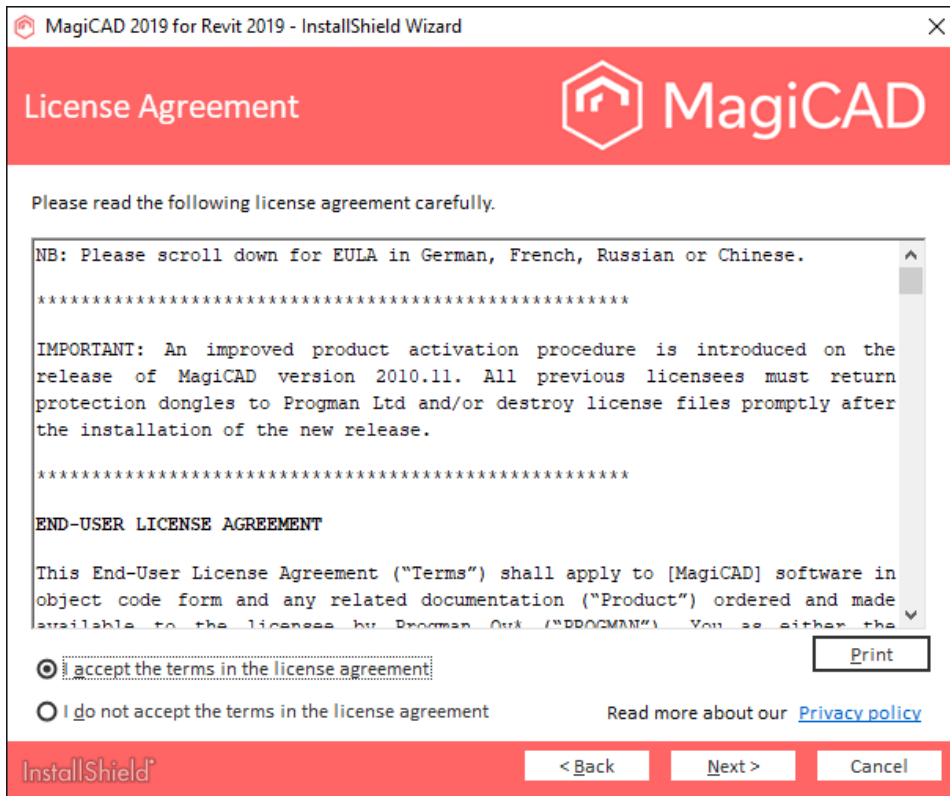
MagiCAD 2019 for Revit 2019 - InstallShield Wizard

License Agreement

MagiCAD

Please read the following license agreement carefully.

NB: Please scroll down for EULA in German, French, Russian or Chinese.

*****************************************************

IMPORTANT: An improved product activation procedure is introduced on the release of MagiCAD version 2010.11. All previous licensees must return protection dongles to Progman Ltd and/or destroy license files promptly after the installation of the new release.

*****************************************************

END-USER LICENSE AGREEMENT

This End-User License Agreement ("Terms") shall apply to [MagiCAD] software in object code form and any related documentation ("Product") ordered and made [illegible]

I accept the terms in the license agreement

I do not accept the terms in the license agreement

Print

Read more about our Privacy policy

InstallShield

< Back

Next >

Cancel